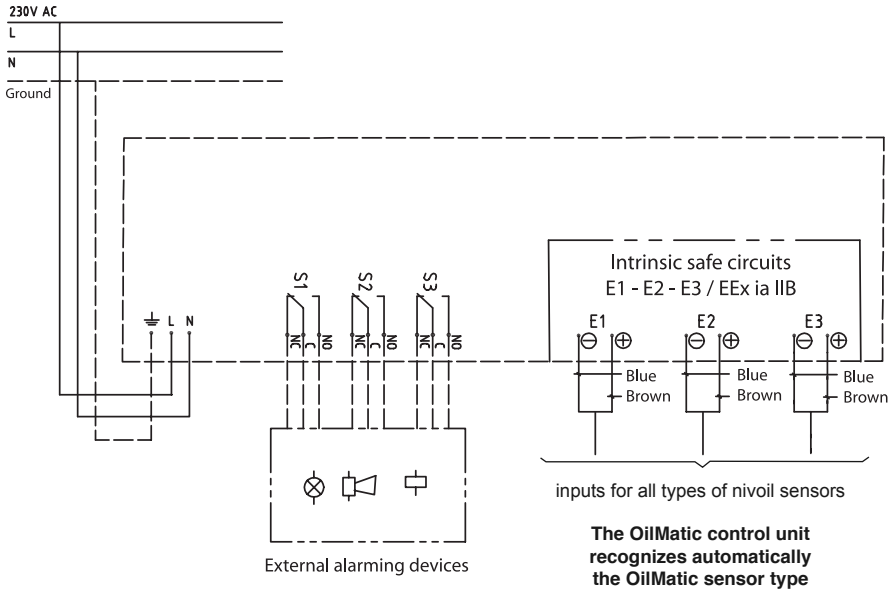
230V AC
L
N
Ground

L N

S1 S2 S3
NC C NO NC C NO NC C NO

Intrinsic safe circuits
E1 - E2 - E3 / EEx ia IIB

E1 ⊖ ⊕ E2 ⊖ ⊕ E3 ⊖ ⊕

Blue
Brown
Blue
Brown
Blue
Brown

inputs for all types of nivoil sensors

External alarming devices

**The OilMatic control unit recognizes automatically the OilMatic sensor type**